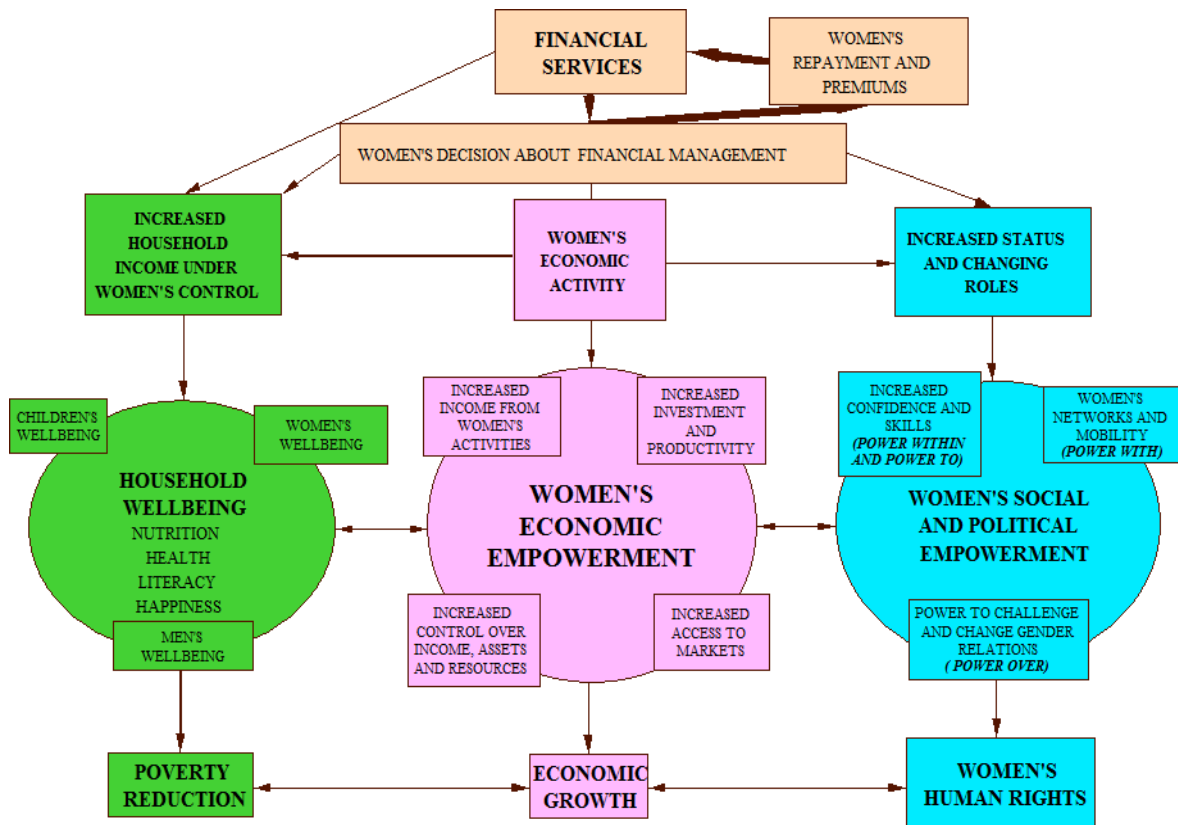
FINANCIAL SERVICES

WOMEN'S REPAYMENT AND PREMIUMS

WOMEN'S DECISION ABOUT FINANCIAL MANAGEMENT

INCREASED HOUSEHOLD INCOME UNDER WOMEN'S CONTROL

WOMEN'S ECONOMIC ACTIVITY

INCREASED STATUS AND CHANGING ROLES

CHILDREN'S WELLBEING

WOMEN'S WELLBEING

HOUSEHOLD WELLBEING
NUTRITION
HEALTH
LITERACY
HAPPINESS

MEN'S WELLBEING

INCREASED INCOME FROM WOMEN'S ACTIVITIES

INCREASED INVESTMENT AND PRODUCTIVITY

WOMEN'S ECONOMIC EMPOWERMENT

INCREASED CONTROL OVER INCOME, ASSETS AND RESOURCES

INCREASED ACCESS TO MARKETS

INCREASED CONFIDENCE AND SKILLS (POWER WITHIN AND POWER TO)

WOMEN'S NETWORKS AND MOBILITY (POWER WITH)

WOMEN'S SOCIAL AND POLITICAL EMPOWERMENT

POWER TO CHALLENGE AND CHANGE GENDER RELATIONS ( POWER OVER)

POVERTY REDUCTION

ECONOMIC GROWTH

WOMEN'S HUMAN RIGHTS